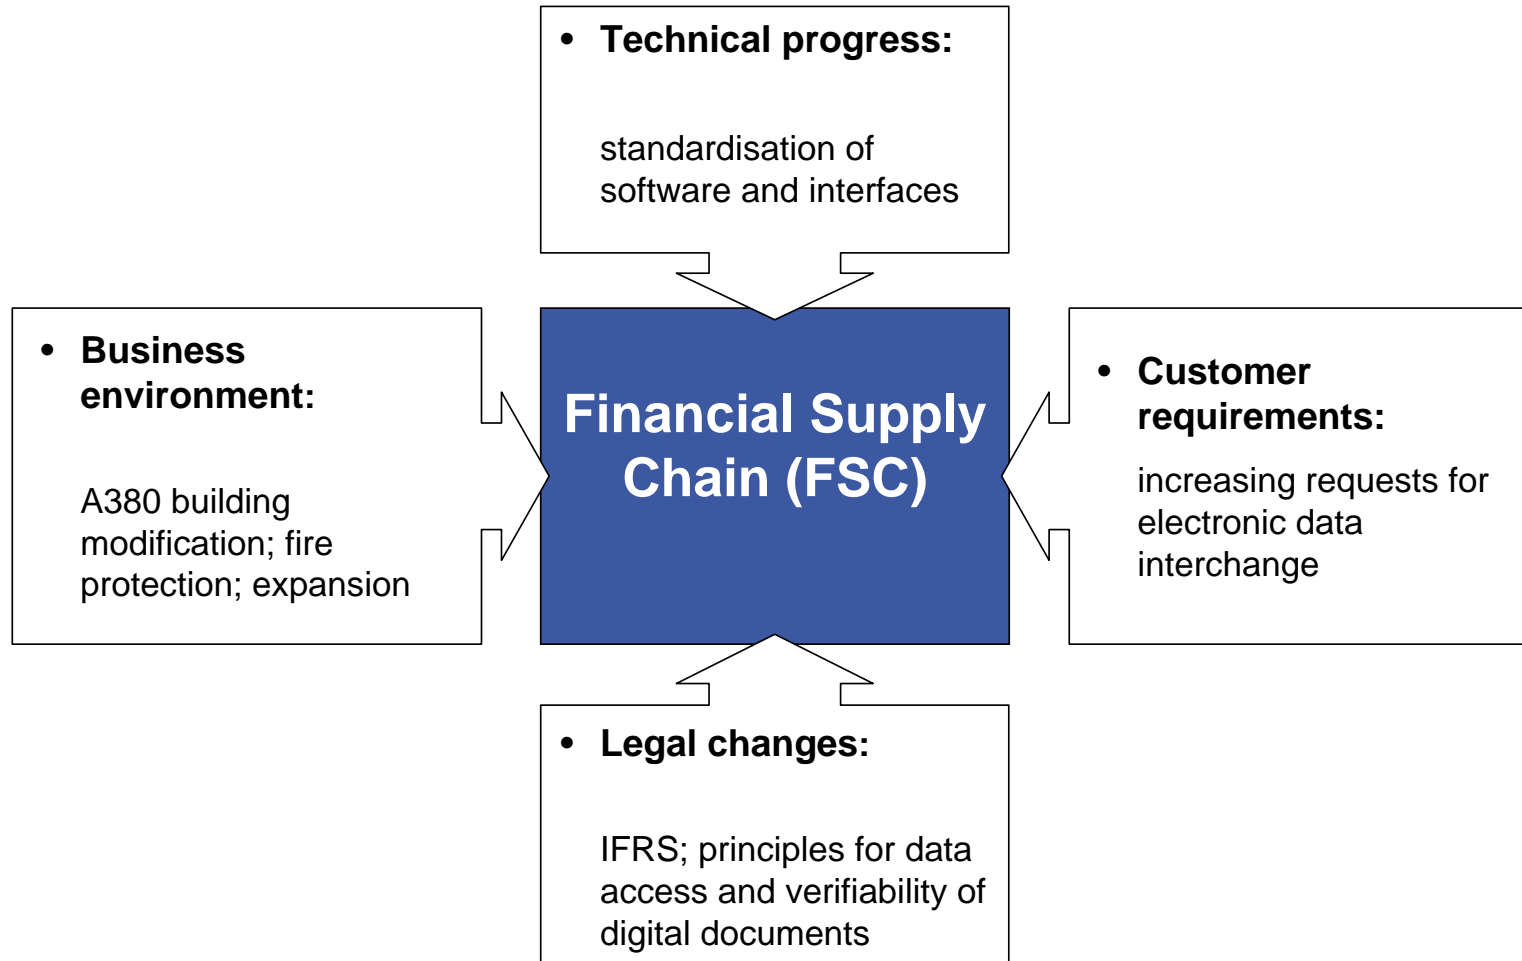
• Technical progress:

standardisation of software and interfaces

• Business environment:

A380 building modification; fire protection; expansion

Financial Supply Chain (FSC)

• Customer requirements:

increasing requests for electronic data interchange

• Legal changes:

IFRS; principles for data access and verifiability of digital documents